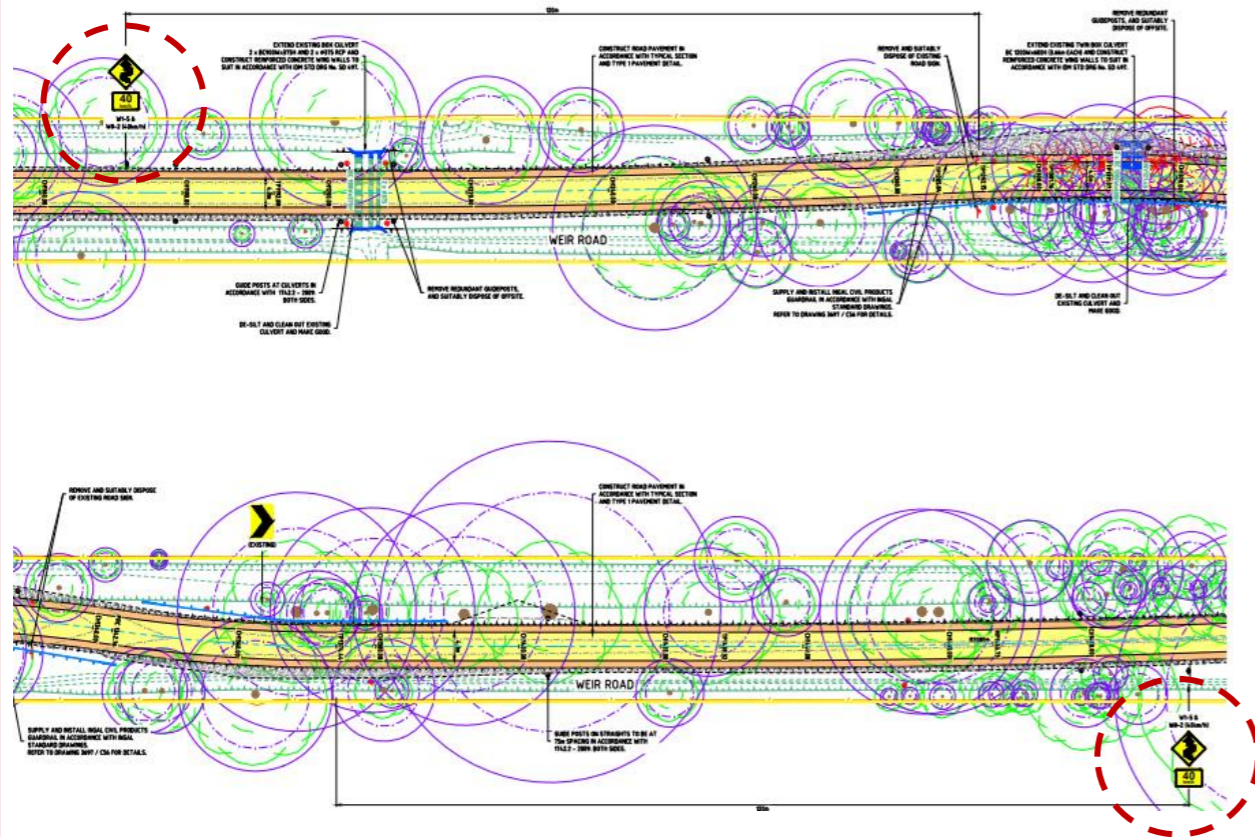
120m

40

W1-5 &
W8-2 (40km/h)

EXTEND EXISTING BOX CULVERT 2 x BC900x600H AND 2 x H075 REP AND CONSTRUCT REINFORCED CONCRETE WING WALLS TO SUIT IN ACCORDANCE WITH IDM STD DRG No. SD 491.

CONSTRUCT ROAD PAVEMENT IN ACCORDANCE WITH TYPICAL SECTION AND TYPE 1 PAVEMENT DETAIL.

REMOVE AND SUITABLY DISPOSE OF EXISTING ROAD SIGN.

REMOVE REDUNDANT GUIDEPOSTS, AND SUITABLY DISPOSE OF OFFSITE.

EXTEND EXISTING TWIN BOX CULVERT BC 1200Wx600H (3.6m EACH) AND CONSTRUCT REINFORCED CONCRETE WING WALLS TO SUIT IN ACCORDANCE WITH IDM STD DRG No. SD 491.

WEIR ROAD

GUIDE POSTS AT CULVERTS IN ACCORDANCE WITH 1742.2 - 2009 BOTH SIDES.

REMOVE REDUNDANT GUIDEPOSTS, AND SUITABLY DISPOSE OF OFFSITE.

DE-SILT AND CLEAN OUT EXISTING CULVERT AND MAKE GOOD.

SUPPLY AND INSTALL INGAL CIVIL PRODUCTS GUARDRAIL IN ACCORDANCE WITH INGAL STANDARD DRAWINGS. REFER TO DRAWING 3697 / C56 FOR DETAILS.

DE-SILT AND CLEAN OUT EXISTING CULVERT AND MAKE GOOD.

REMOVE AND SUITABLY DISPOSE OF EXISTING ROAD SIGN.

(EXISTING)

CONSTRUCT ROAD PAVEMENT IN ACCORDANCE WITH TYPICAL SECTION AND TYPE 1 PAVEMENT DETAIL.

WEIR ROAD

SUPPLY AND INSTALL INGAL CIVIL PRODUCTS GUARDRAIL IN ACCORDANCE WITH INGAL STANDARD DRAWINGS. REFER TO DRAWING 3697 / C56 FOR DETAILS.

GUIDE POSTS ON STRAIGHTS TO BE AT 75m SPACING IN ACCORDANCE WITH 1742.2 - 2009 BOTH SIDES.

W1-5 &
W8-2 (40km/h)

40

120m